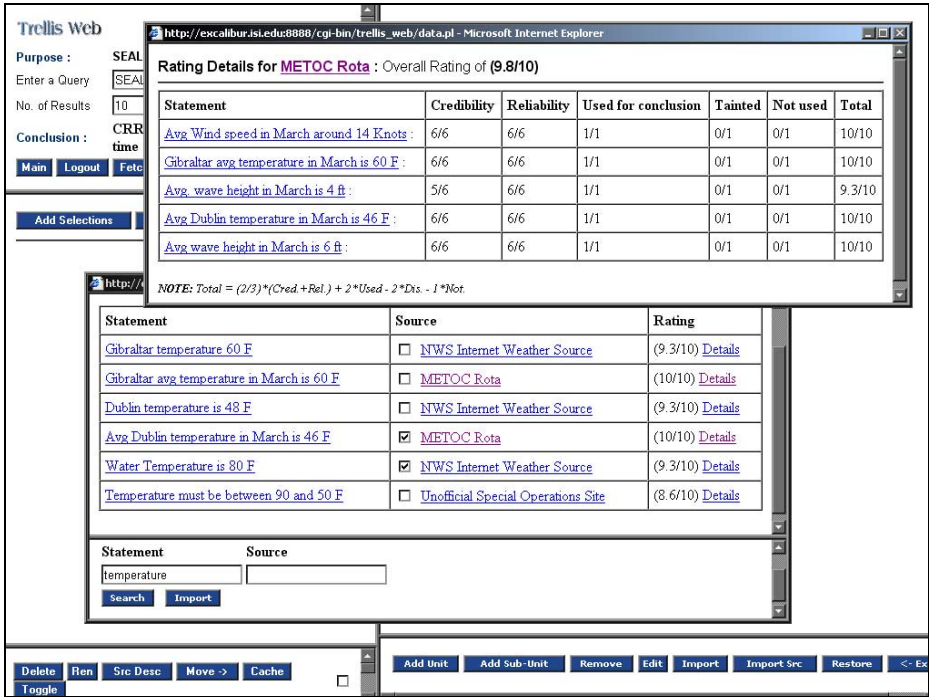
Trellis Web

Purpose : SEAL

Enter a Query SEAL

No. of Results 10

Conclusion : CRR time

Main Logout Fetc

Add Selections

http://excalibur.isi.edu:8888/cgi-bin/trellis_web/data.pl - Microsoft Internet Explorer

Rating Details for METOC Rota : Overall Rating of (9.8/10)

| Statement | Credibility | Reliability | Used for conclusion | Tainted | Not used | Total |
|---|---|---|---|---|---|---|
| Avg Wind speed in March around 14 Knots : | 6/6 | 6/6 | 1/1 | 0/1 | 0/1 | 10/10 |
| Gibraltar avg temperature in March is 60 F : | 6/6 | 6/6 | 1/1 | 0/1 | 0/1 | 10/10 |
| Avg. wave height in March is 4 ft : | 5/6 | 6/6 | 1/1 | 0/1 | 0/1 | 9.3/10 |
| Avg Dublin temperature in March is 46 F : | 6/6 | 6/6 | 1/1 | 0/1 | 0/1 | 10/10 |
| Avg wave height in March is 6 ft : | 6/6 | 6/6 | 1/1 | 0/1 | 0/1 | 10/10 |

NOTE: Total = (2/3)*(Cred.+Rel.) + 2*Used - 2*Dis. - 1*Not.

http://

| Statement | Source | Rating |
|---|---|---|
| Gibraltar temperature 60 F | ☐ NWS Internet Weather Source | (9.3/10) Details |
| Gibraltar avg temperature in March is 60 F | ☐ METOC Rota | (10/10) Details |
| Dublin temperature is 48 F | ☐ NWS Internet Weather Source | (9.3/10) Details |
| Avg Dublin temperature in March is 46 F | ☑ METOC Rota | (10/10) Details |
| Water Temperature is 80 F | ☑ NWS Internet Weather Source | (9.3/10) Details |
| Temperature must be between 90 and 50 F | ☐ Unofficial Special Operations Site | (8.6/10) Details |

Statement Source

temperature

Search Import

Delete Ren Src Desc Move -> Cache Toggle

Add Unit Add Sub-Unit Remove Edit Import Import Src Restore <- Ex